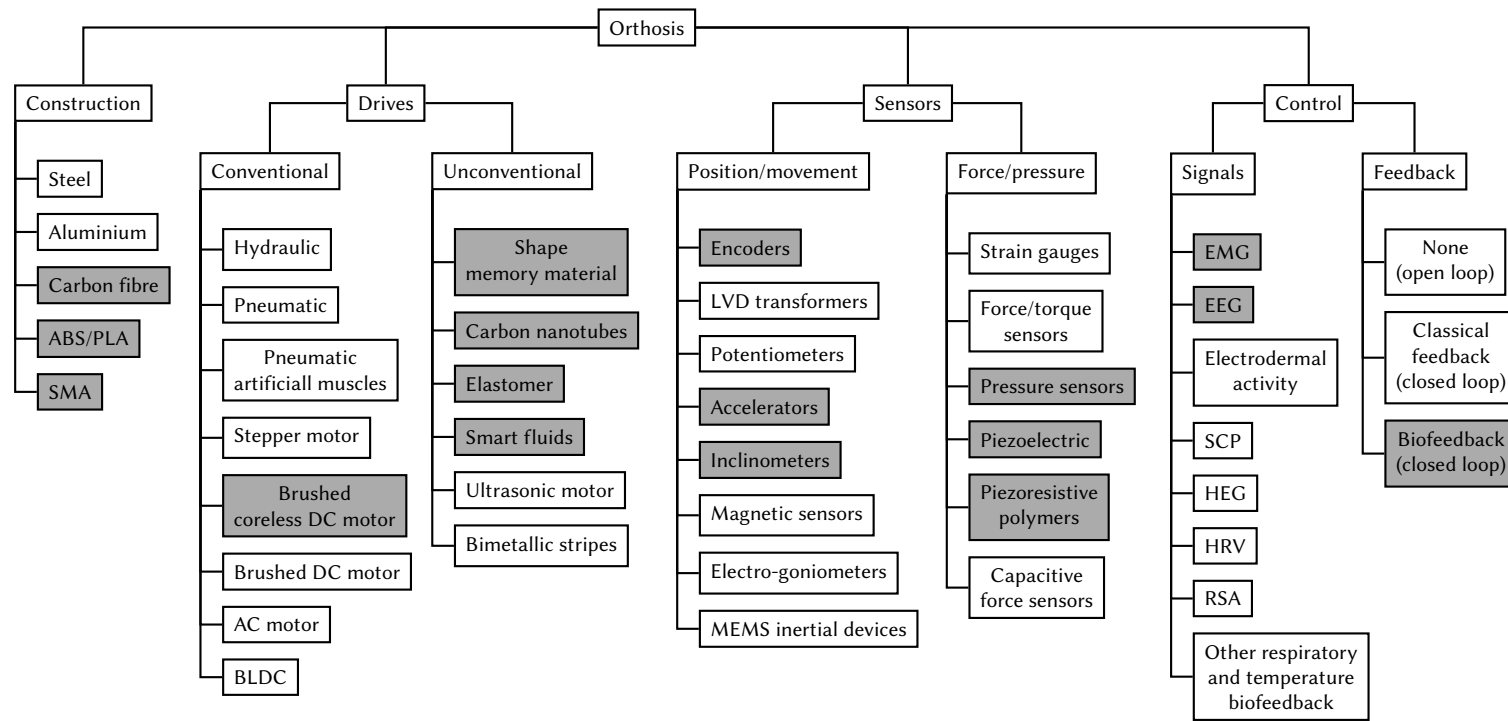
Orthosis

Construction

Steel

Aluminium

Carbon fibre

ABS/PLA

SMA

Drives

Conventional

Hydraulic

Pneumatic

Pneumatic artificiall muscles

Stepper motor

Brushed coreless DC motor

Brushed DC motor

AC motor

BLDC

Unconventional

Shape memory material

Carbon nanotubes

Elastomer

Smart fluids

Ultrasonic motor

Bimetallic stripes

Sensors

Position/movement

Encoders

LVD transformers

Potentiometers

Accelerators

Inclinometers

Magnetic sensors

Electro-goniometers

MEMS inertial devices

Force/pressure

Strain gauges

Force/torque sensors

Pressure sensors

Piezoelectric

Piezoresistive polymers

Capacitive force sensors

Control

Signals

EMG

EEG

Electrodermal activity

SCP

HEG

HRV

RSA

Other respiratory and temperature biofeedback

Feedback

None (open loop)

Classical feedback (closed loop)

Biofeedback (closed loop)